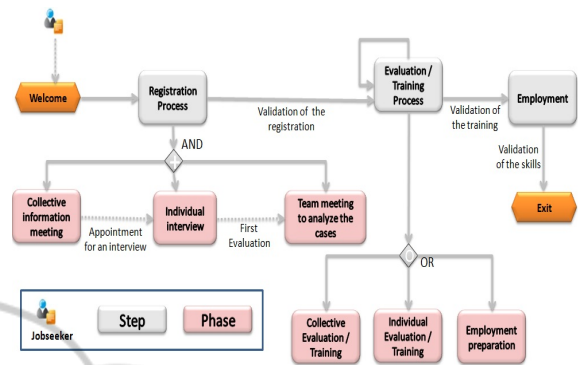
Welcome

Registration Process

Validation of the registration

Evaluation / Training Process

Validation of the training

Employment

Validation of the skills

Exit

AND

Collective information meeting

Appointment for an interview

Individual interview

First Evaluation

Team meeting to analyze the cases

OR

Collective Evaluation / Training

Individual Evaluation / Training

Employment preparation

Jobseeker

Step

Phase